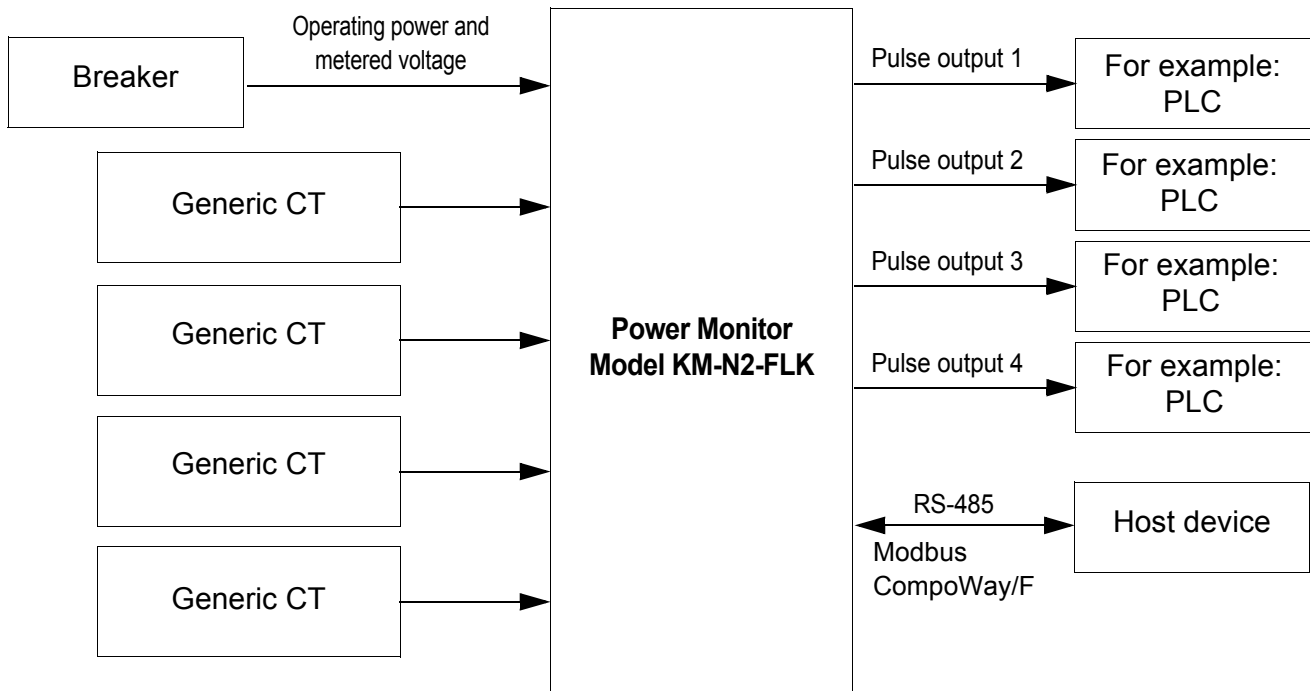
Breaker

Operating power and metered voltage

Generic CT

Generic CT

Generic CT

Generic CT

Power Monitor
Model KM-N2-FLK

Pulse output 1

For example: PLC

Pulse output 2

For example: PLC

Pulse output 3

For example: PLC

Pulse output 4

For example: PLC

RS-485

Modbus
CompoWay/F

Host device